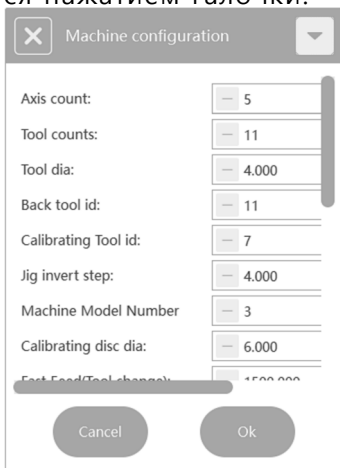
ся нажатием галочки.

Machine configuration

Axis count: — 5
Tool counts: — 11
Tool dia: — 4.000
Back tool id: — 11
Calibrating Tool id: — 7
Jig invert step: — 4.000
Machine Model Number — 3
Calibrating disc dia: — 6.000
Fast Feed(Tool change): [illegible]

Cancel
Ok